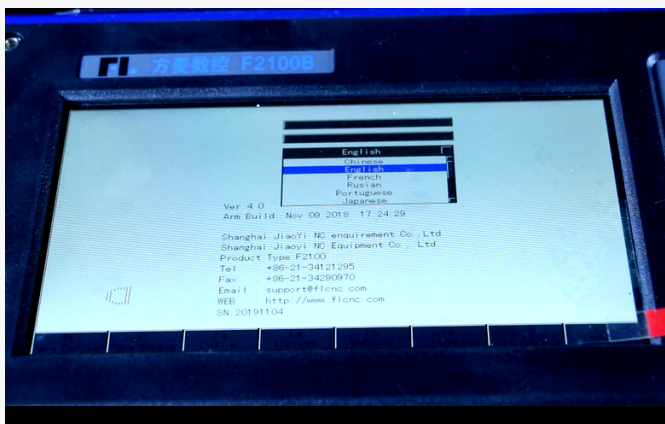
方菱数控 F2100B

English
Chinese
English
French
Rusian
Portuguese
Japanese

Ver 4.0
Arm Build: Nov 09 2018 17:24:29

Shanghai JiaoYi NC enquirement Co.,Ltd
Shanghai Jiaoyi NC Equipment Co., Ltd
Product Type F2100
Tel : +86-21-34121295
Fax : +86-21-34290970
Email : support@flcnc.com
WEB : http://www.flcnc.com
SN:20191104